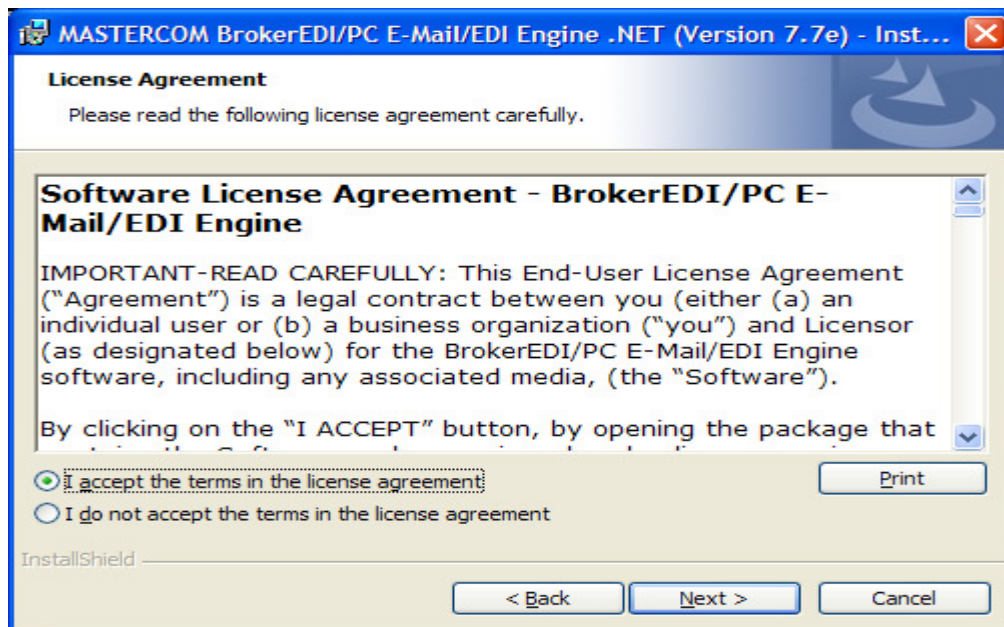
MASTERCOM BrokerEDI/PC E-Mail/EDI Engine .NET (Version 7.7e) - Inst...

License Agreement

Please read the following license agreement carefully.

Software License Agreement - BrokerEDI/PC E-Mail/EDI Engine

IMPORTANT-READ CAREFULLY: This End-User License Agreement ("Agreement") is a legal contract between you (either (a) an individual user or (b) a business organization ("you") and Licensor (as designated below) for the BrokerEDI/PC E-Mail/EDI Engine software, including any associated media, (the "Software").

By clicking on the "I ACCEPT" button, by opening the package that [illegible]

I accept the terms in the license agreement

I do not accept the terms in the license agreement

Print

InstallShield

< Back

Next >

Cancel